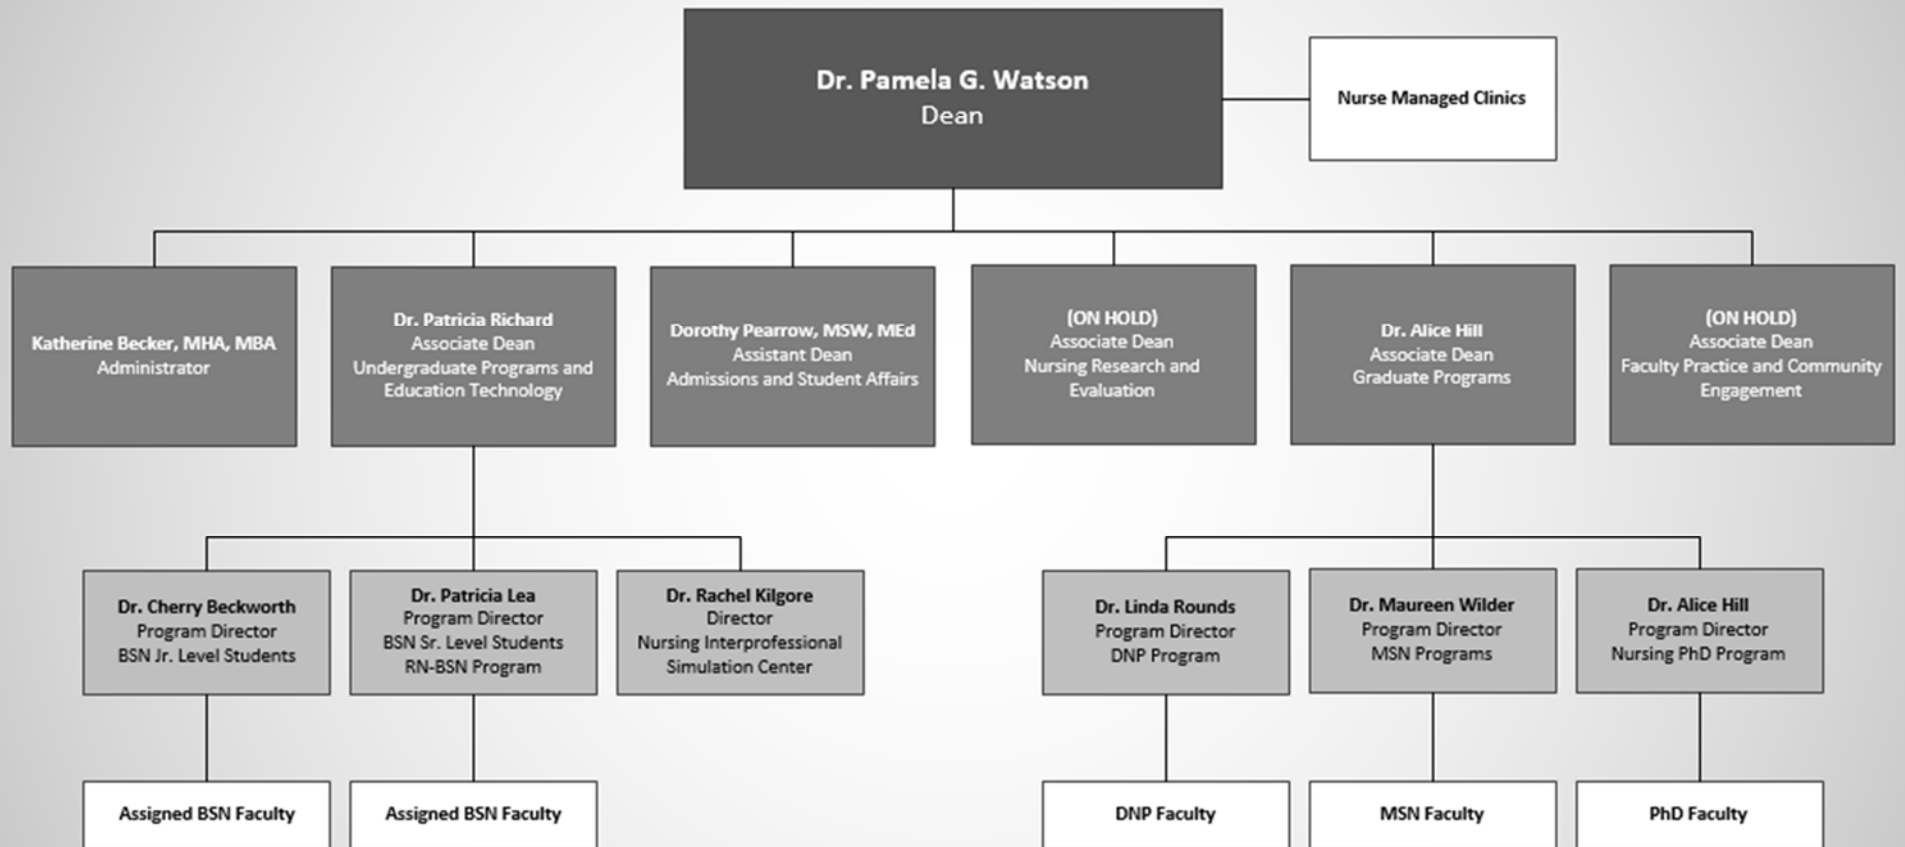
Dr. Pamela G. Watson
Dean

Nurse Managed Clinics

Katherine Becker, MHA, MBA
Administrator

Dr. Patricia Richard
Associate Dean
Undergraduate Programs and Education Technology

Dorothy Pearrow, MSW, MEd
Assistant Dean
Admissions and Student Affairs

(ON HOLD)
Associate Dean
Nursing Research and Evaluation

Dr. Alice Hill
Associate Dean
Graduate Programs

(ON HOLD)
Associate Dean
Faculty Practice and Community Engagement

Dr. Cherry Beckworth
Program Director
BSN Jr. Level Students

Dr. Patricia Lea
Program Director
BSN Sr. Level Students
RN-BSN Program

Dr. Rachel Kilgore
Director
Nursing Interprofessional Simulation Center

Dr. Linda Rounds
Program Director
DNP Program

Dr. Maureen Wilder
Program Director
MSN Programs

Dr. Alice Hill
Program Director
Nursing PhD Program

Assigned BSN Faculty

Assigned BSN Faculty

DNP Faculty

MSN Faculty

PhD Faculty